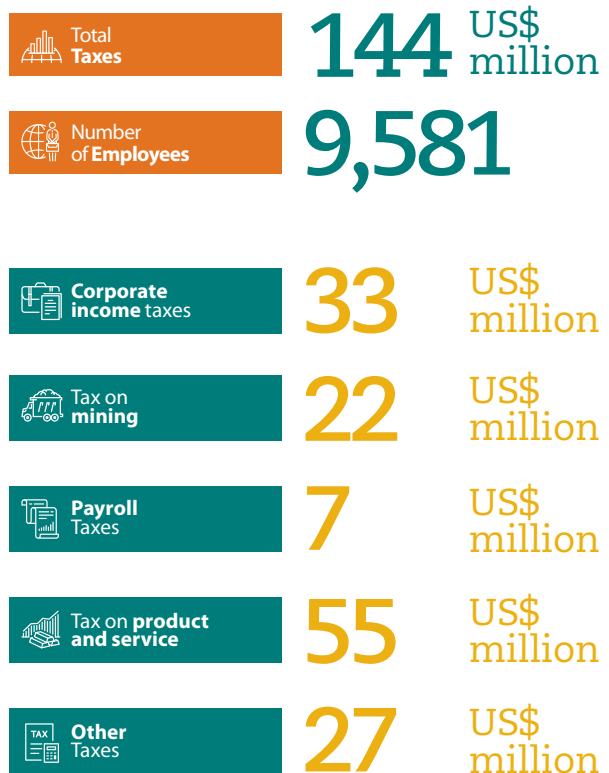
Total Taxes 144 US$ million

Number of Employees 9,581

Corporate income taxes 33 US$ million

Tax on mining 22 US$ million

Payroll Taxes 7 US$ million

Tax on product and service 55 US$ million

TAX Other Taxes 27 US$ million